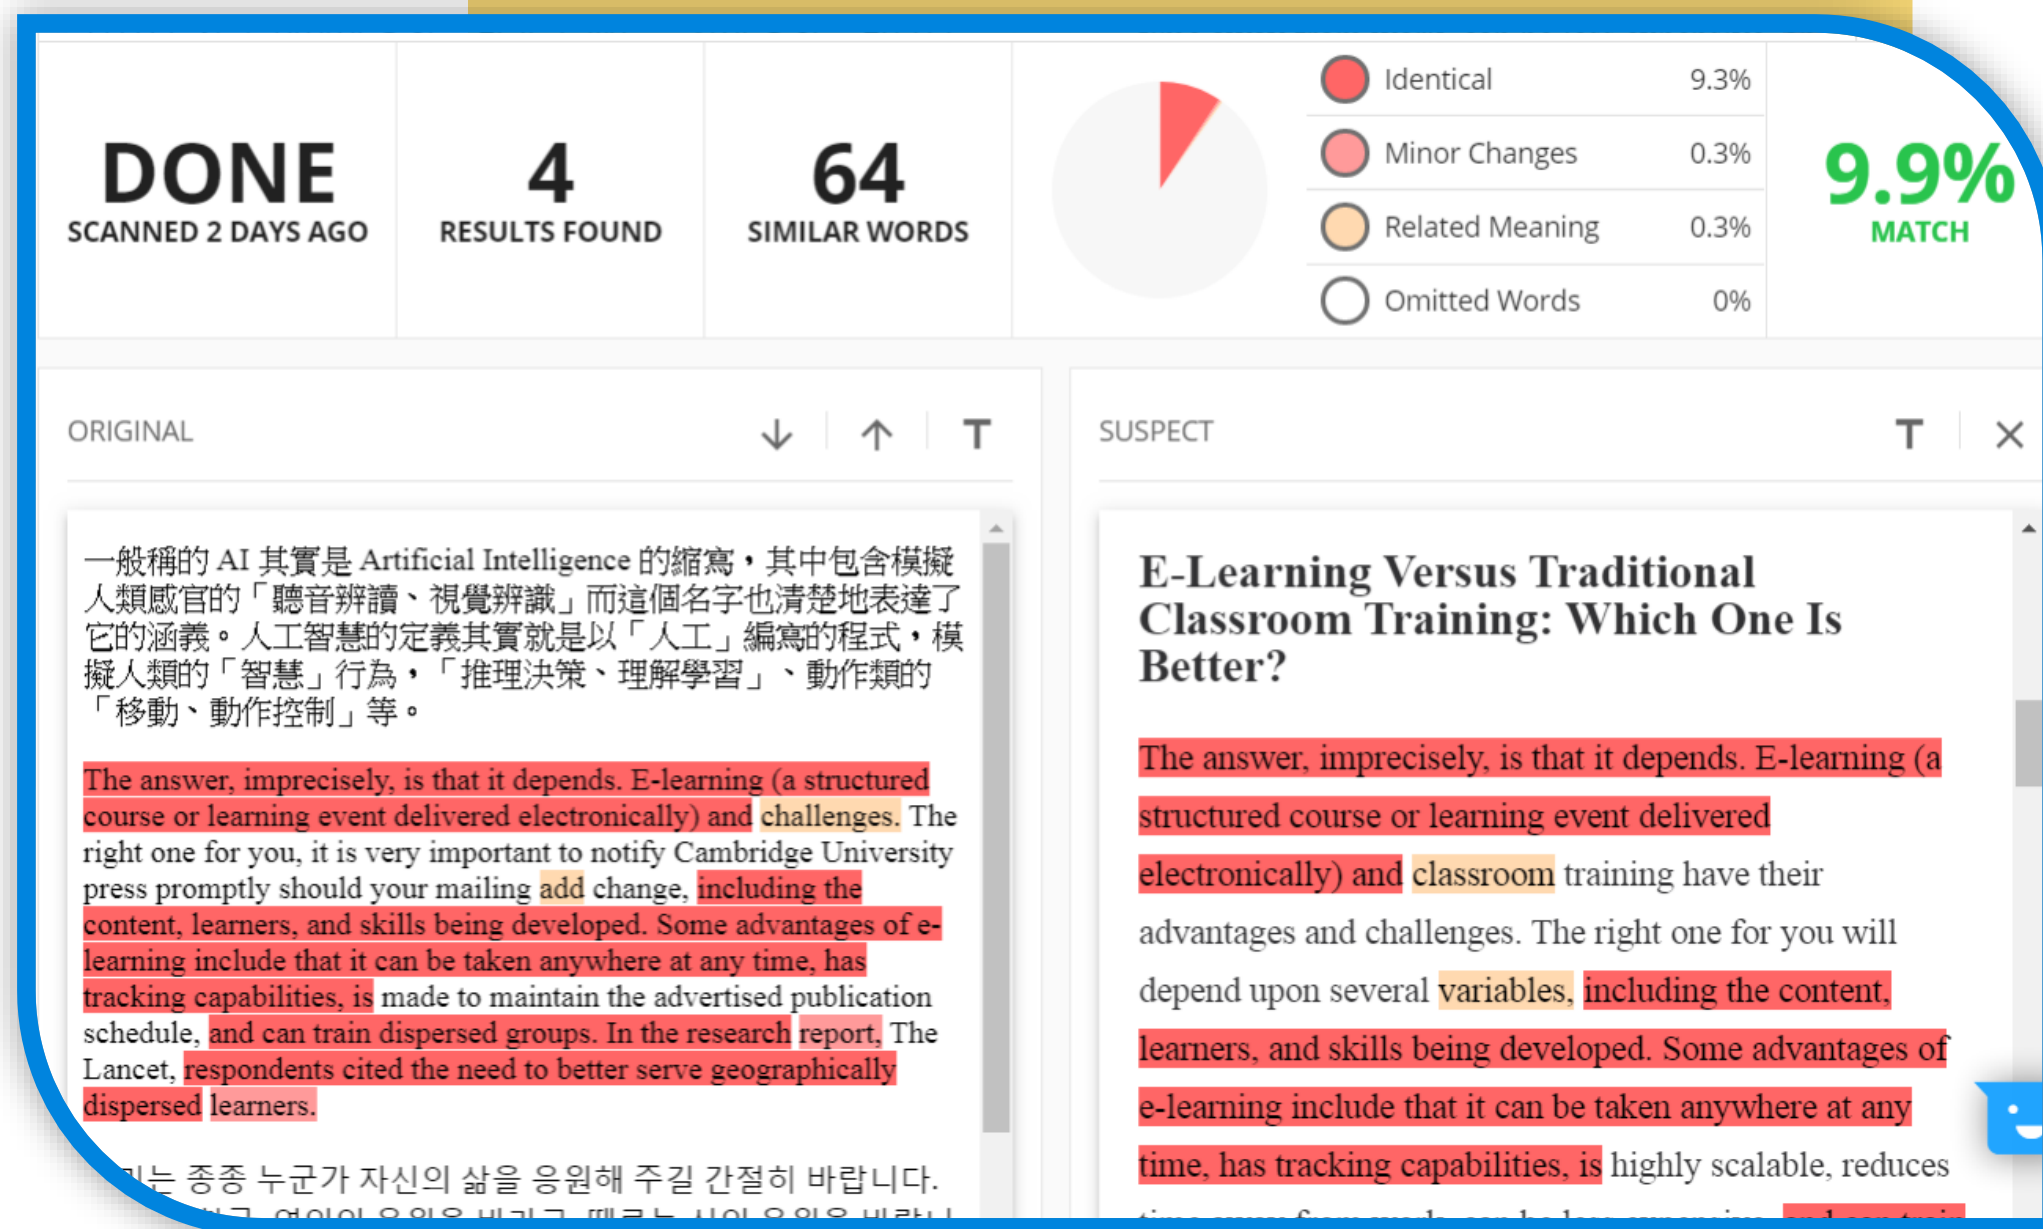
DONE
SCANNED 2 DAYS AGO

4
RESULTS FOUND

64
SIMILAR WORDS

| | | |
|---|---|---|
| Identical | 9.3% |
| Minor Changes | 0.3% |
| Related Meaning | 0.3% |
| Omitted Words | 0% |

9.9%
MATCH

ORIGINAL

一般稱的 AI 其實是 Artificial Intelligence 的縮寫，其中包含模擬人類感官的「聽音辨讀、視覺辨識」而這個名字也清楚地表達了它的涵義。人工智慧的定義其實就是以「人工」編寫的程式，模擬人類的「智慧」行為，「推理決策、理解學習」、動作類的「移動、動作控制」等。

The answer, imprecisely, is that it depends. E-learning (a structured course or learning event delivered electronically) and challenges. The right one for you, it is very important to notify Cambridge University press promptly should your mailing add change, including the content, learners, and skills being developed. Some advantages of e-learning include that it can be taken anywhere at any time, has tracking capabilities, is made to maintain the advertised publication schedule, and can train dispersed groups. In the research report, The Lancet, respondents cited the need to better serve geographically dispersed learners.

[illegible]는 종종 누군가 자신의 삶을 응원해 주길 간절히 바랍니다.
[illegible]

SUSPECT

E-Learning Versus Traditional Classroom Training: Which One Is Better?

The answer, imprecisely, is that it depends. E-learning (a structured course or learning event delivered electronically) and classroom training have their advantages and challenges. The right one for you will depend upon several variables, including the content, learners, and skills being developed. Some advantages of e-learning include that it can be taken anywhere at any time, has tracking capabilities, is highly scalable, reduces
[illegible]